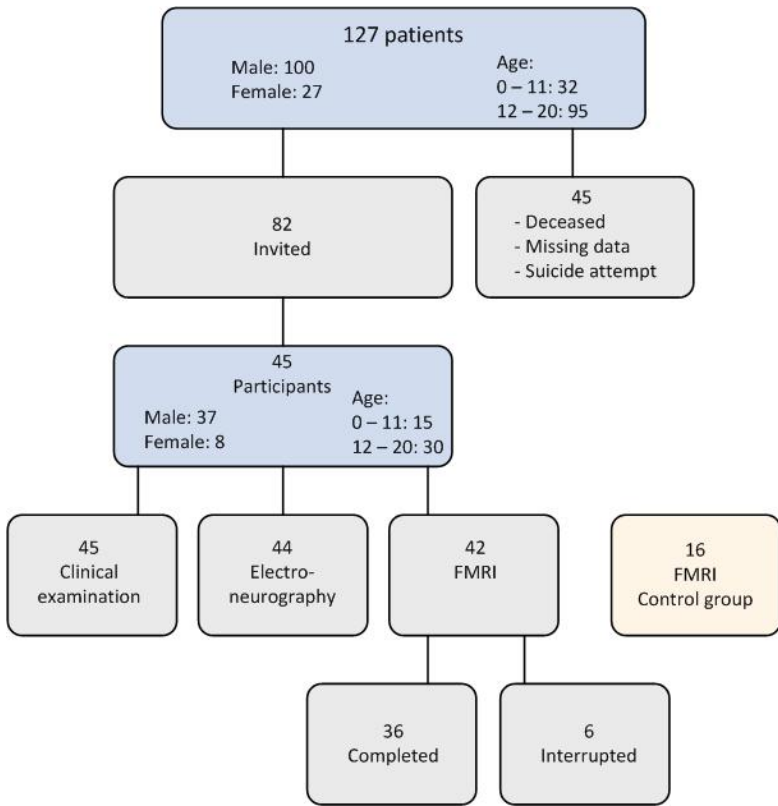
127 patients
Male: 100
Female: 27
Age:
0 – 11: 32
12 – 20: 95

82
Invited

45
- Deceased
- Missing data
- Suicide attempt

45
Participants
Male: 37
Female: 8
Age:
0 – 11: 15
12 – 20: 30

45
Clinical examination

44
Electroneurography

42
FMRI

16
FMRI
Control group

36
Completed

6
Interrupted